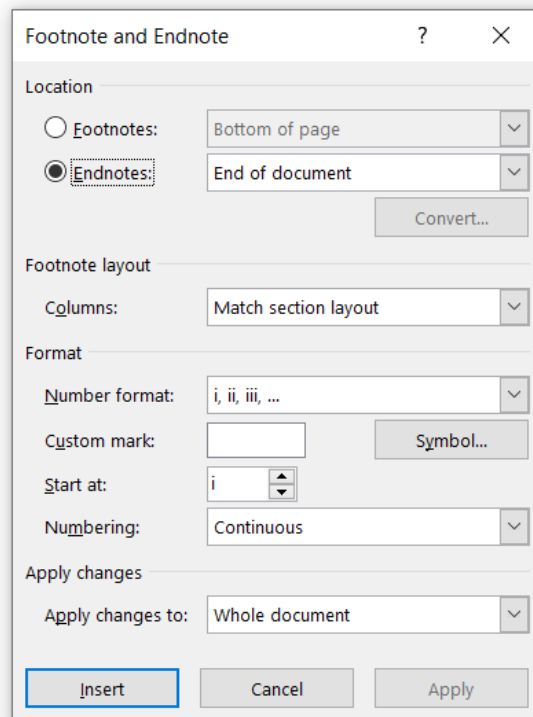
Footnote and Endnote ? ×

Location

Footnotes: Bottom of page

Endnotes: End of document

Convert...

Footnote layout

Columns: Match section layout

Format

Number format: i, ii, iii, ...

Custom mark: Symbol...

Start at: i

Numbering: Continuous

Apply changes

Apply changes to: Whole document

Insert Cancel Apply